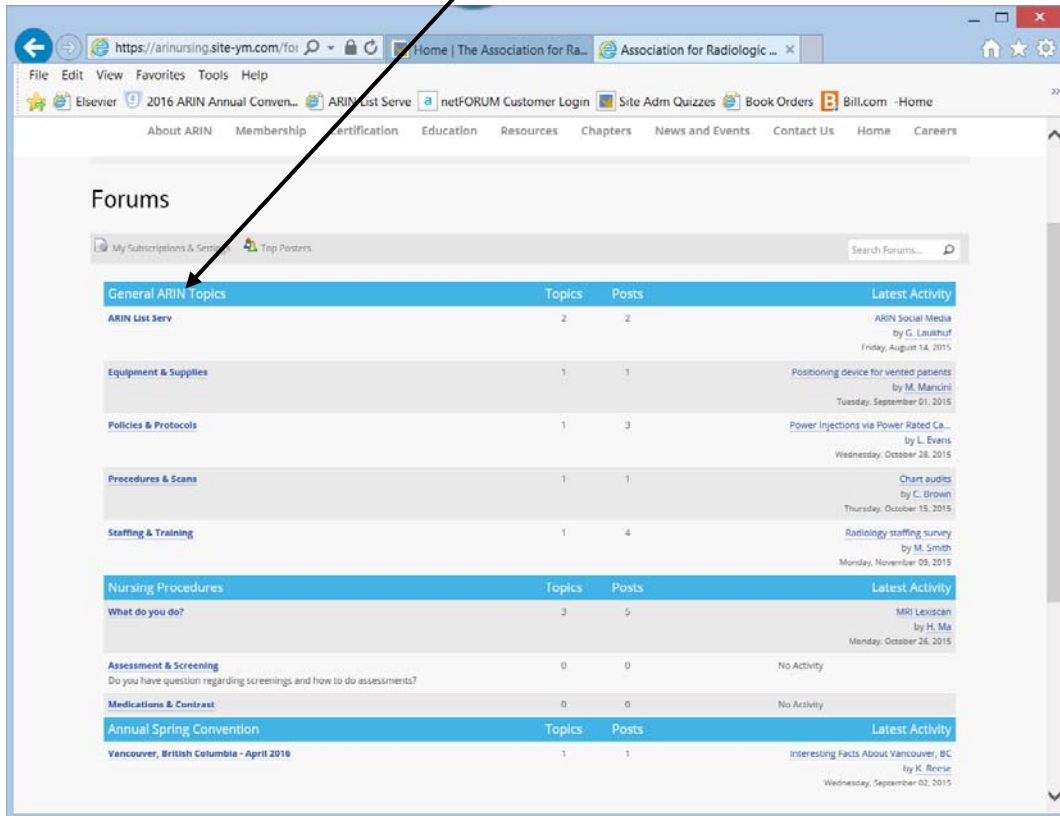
https://arinursing.site-ym.com/for
Home | The Association for Ra...
Association for Radiologic ... ×

File Edit View Favorites Tools Help

Elsevier 2016 ARIN Annual Conven... ARIN List Serve netFORUM Customer Login Site Adm Quizzes Book Orders Bill.com -Home

About ARIN Membership Certification Education Resources Chapters News and Events Contact Us Home Careers

Forums

My Subscriptions & Settings Top Posters Search Forums...

| General ARIN Topics | Topics | Posts | Latest Activity |
|---|---|---|---|
| ARIN List Serv | 2 | 2 | ARIN Social Media by G. Laukhuf Friday, August 14, 2015 |
| Equipment & Supplies | 1 | 1 | Positioning device for vented patients by M. Mancini Tuesday, September 01, 2015 |
| Policies & Protocols | 1 | 3 | Power Injections via Power Rated Ca... by L. Evans Wednesday, October 28, 2015 |
| Procedures & Scans | 1 | 1 | Chart audits by C. Brown Thursday, October 15, 2015 |
| Staffing & Training | 1 | 4 | Radiology staffing survey by M. Smith Monday, November 09, 2015 |

| Nursing Procedures | Topics | Posts | Latest Activity |
|---|---|---|---|
| What do you do? | 3 | 5 | MRI Lexiscan by H. Ma Monday, October 26, 2015 |
| Assessment & Screening Do you have question regarding screenings and how to do assessments? | 0 | 0 | No Activity |
| Medications & Contrast | 0 | 0 | No Activity |

| Annual Spring Convention | Topics | Posts | Latest Activity |
|---|---|---|---|
| Vancouver, British Columbia - April 2016 | 1 | 1 | Interesting Facts About Vancouver, BC by K. Reese Wednesday, September 02, 2015 |